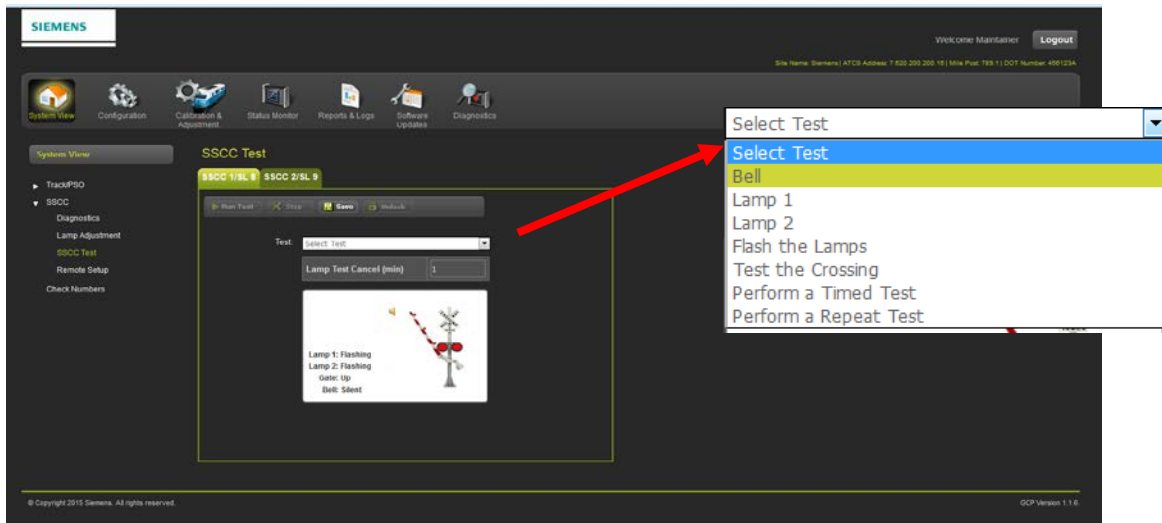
SIEMENS

Welcome Maintainer Logout

Site Name: Siemens | ATCS Address: 7.620.200.200.16 | Mile Post: 769.1 | DOT Number: 466123A

System View Configuration Calibration & Adjustment Status Monitor Reports & Logs Software Updates Diagnostics

System View

Track/PSO
SSCC
Diagnostics
Lamp Adjustment
SSCC Test
Remote Setup
Check Numbers

SSCC Test

SSCC 1/SL 8 SSCC 2/SL 9

Run Test Stop Save Unlock

Test: Select Test

Lamp Test Cancel (min) 1

Lamp 1: Flashing
Lamp 2: Flashing
Gate: Up
Bell: Silent

Select Test
Select Test
Bell
Lamp 1
Lamp 2
Flash the Lamps
Test the Crossing
Perform a Timed Test
Perform a Repeat Test

© Copyright 2015 Siemens. All rights reserved.

GCP Version 1.1.6.